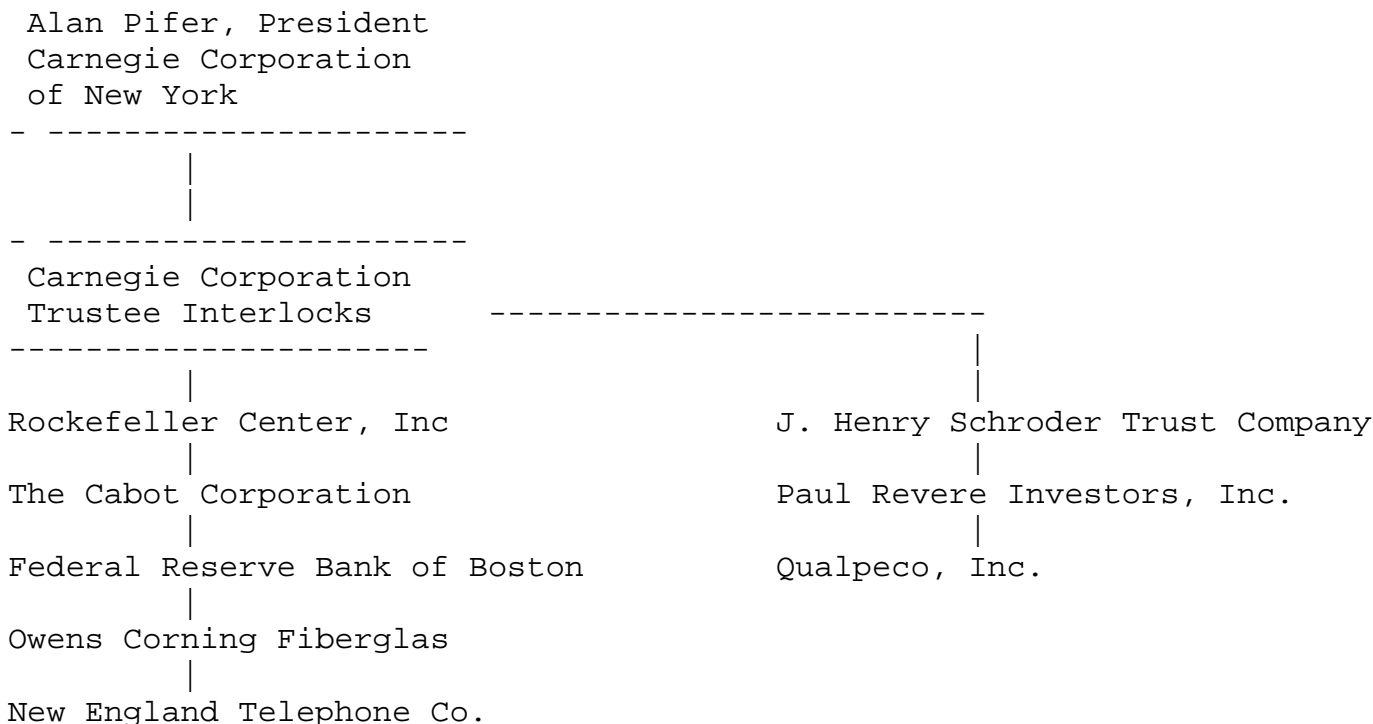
Alan Pifer, President
Carnegie Corporation
of New York

Carnegie Corporation
Trustee Interlocks

Rockefeller Center, Inc

The Cabot Corporation

Federal Reserve Bank of Boston

Owens Corning Fiberglas

New England Telephone Co.

J. Henry Schroder Trust Company

Paul Revere Investors, Inc.

Qualpeco, Inc.